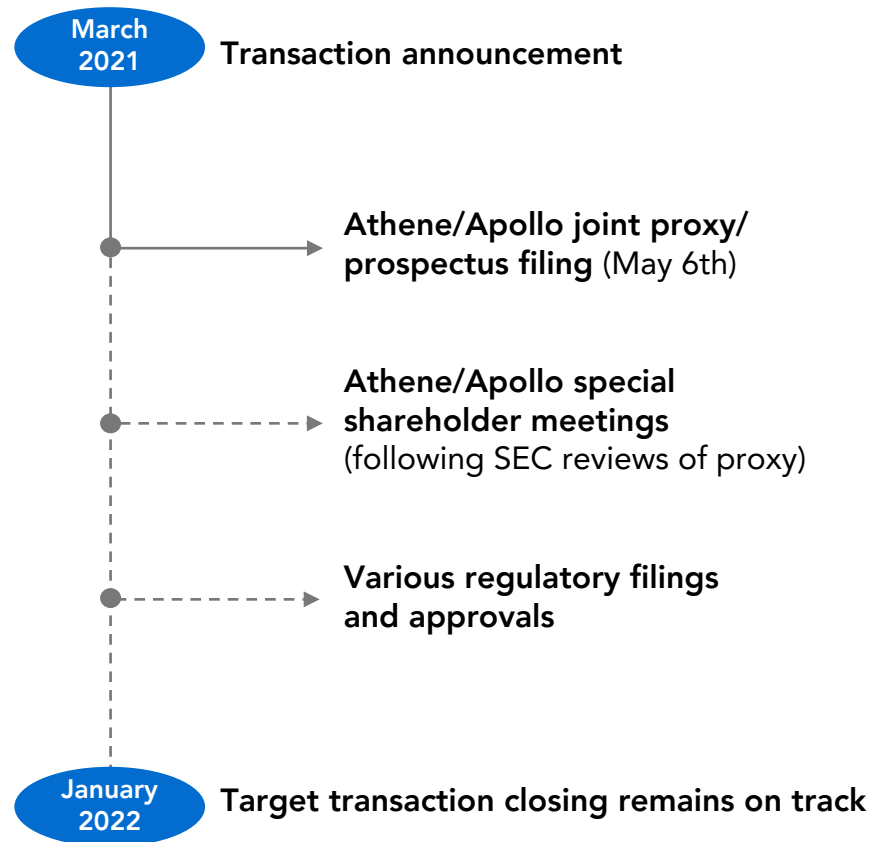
March 2021

Transaction announcement

Athene/Apollo joint proxy/ prospectus filing (May 6th)

Athene/Apollo special shareholder meetings (following SEC reviews of proxy)

Various regulatory filings and approvals

January 2022

Target transaction closing remains on track